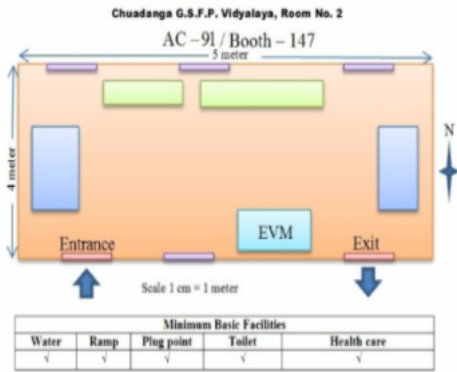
Chuadanga G.S.F.P. Vidyalaya, Room No. 2

AC –91 / Booth – 147

5 meter

4 meter

N

EVM

Entrance

Exit

Scale 1 cm = 1 meter

| Minimum Basic Facilities | | | | |
|---|---|---|---|---|
| Water | Ramp | Plug point | Toilet | Health care |
| √ | √ | √ | √ | √ |